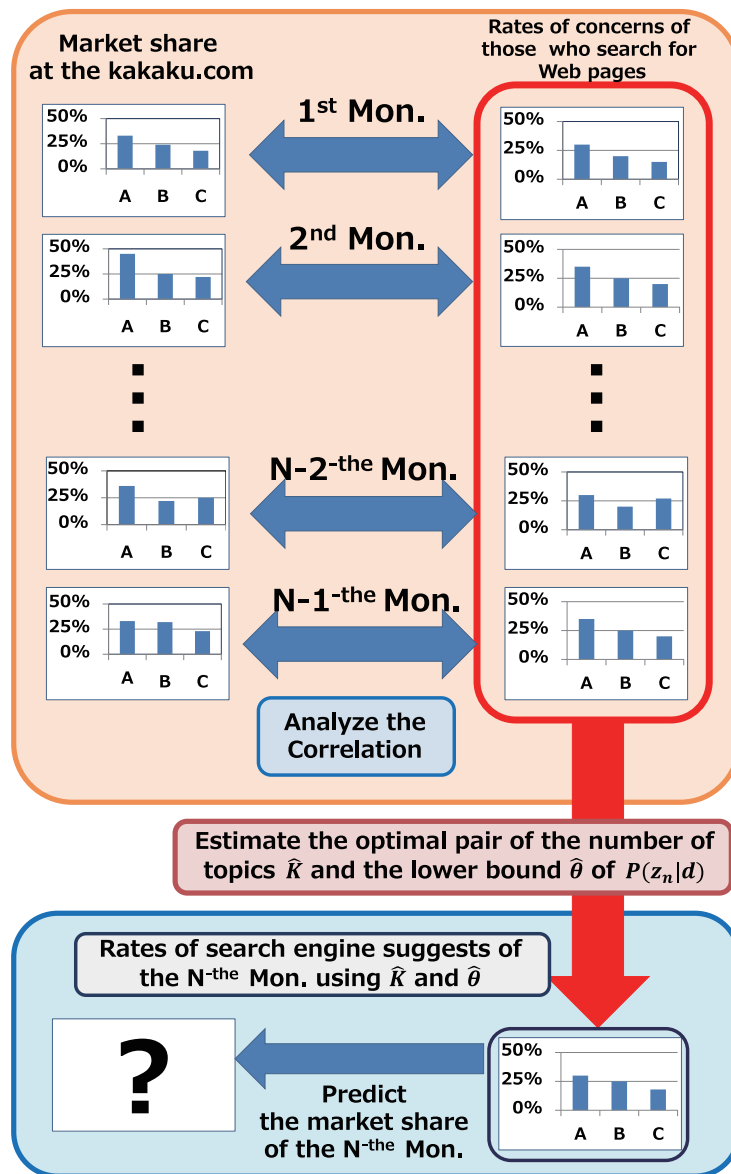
Market share at the kakaku.com

Rates of concerns of those who search for Web pages

50%
25%
0%
A B C

$1^{st}$ Mon.

50%
25%
0%
A B C

50%
25%
0%
A B C

$2^{nd}$ Mon.

50%
25%
0%
A B C

50%
25%
0%
A B C

N-$2^{-the}$ Mon.

50%
25%
0%
A B C

50%
25%
0%
A B C

N-$1^{-the}$ Mon.

50%
25%
0%
A B C

Analyze the Correlation

Estimate the optimal pair of the number of topics $\hat{K}$ and the lower bound $\hat{\theta}$ of $P(z_n|d)$

Rates of search engine suggests of the $N^{-the}$ Mon. using $\hat{K}$ and $\hat{\theta}$

?

Predict the market share of the $N^{-the}$ Mon.

50%
25%
0%
A B C